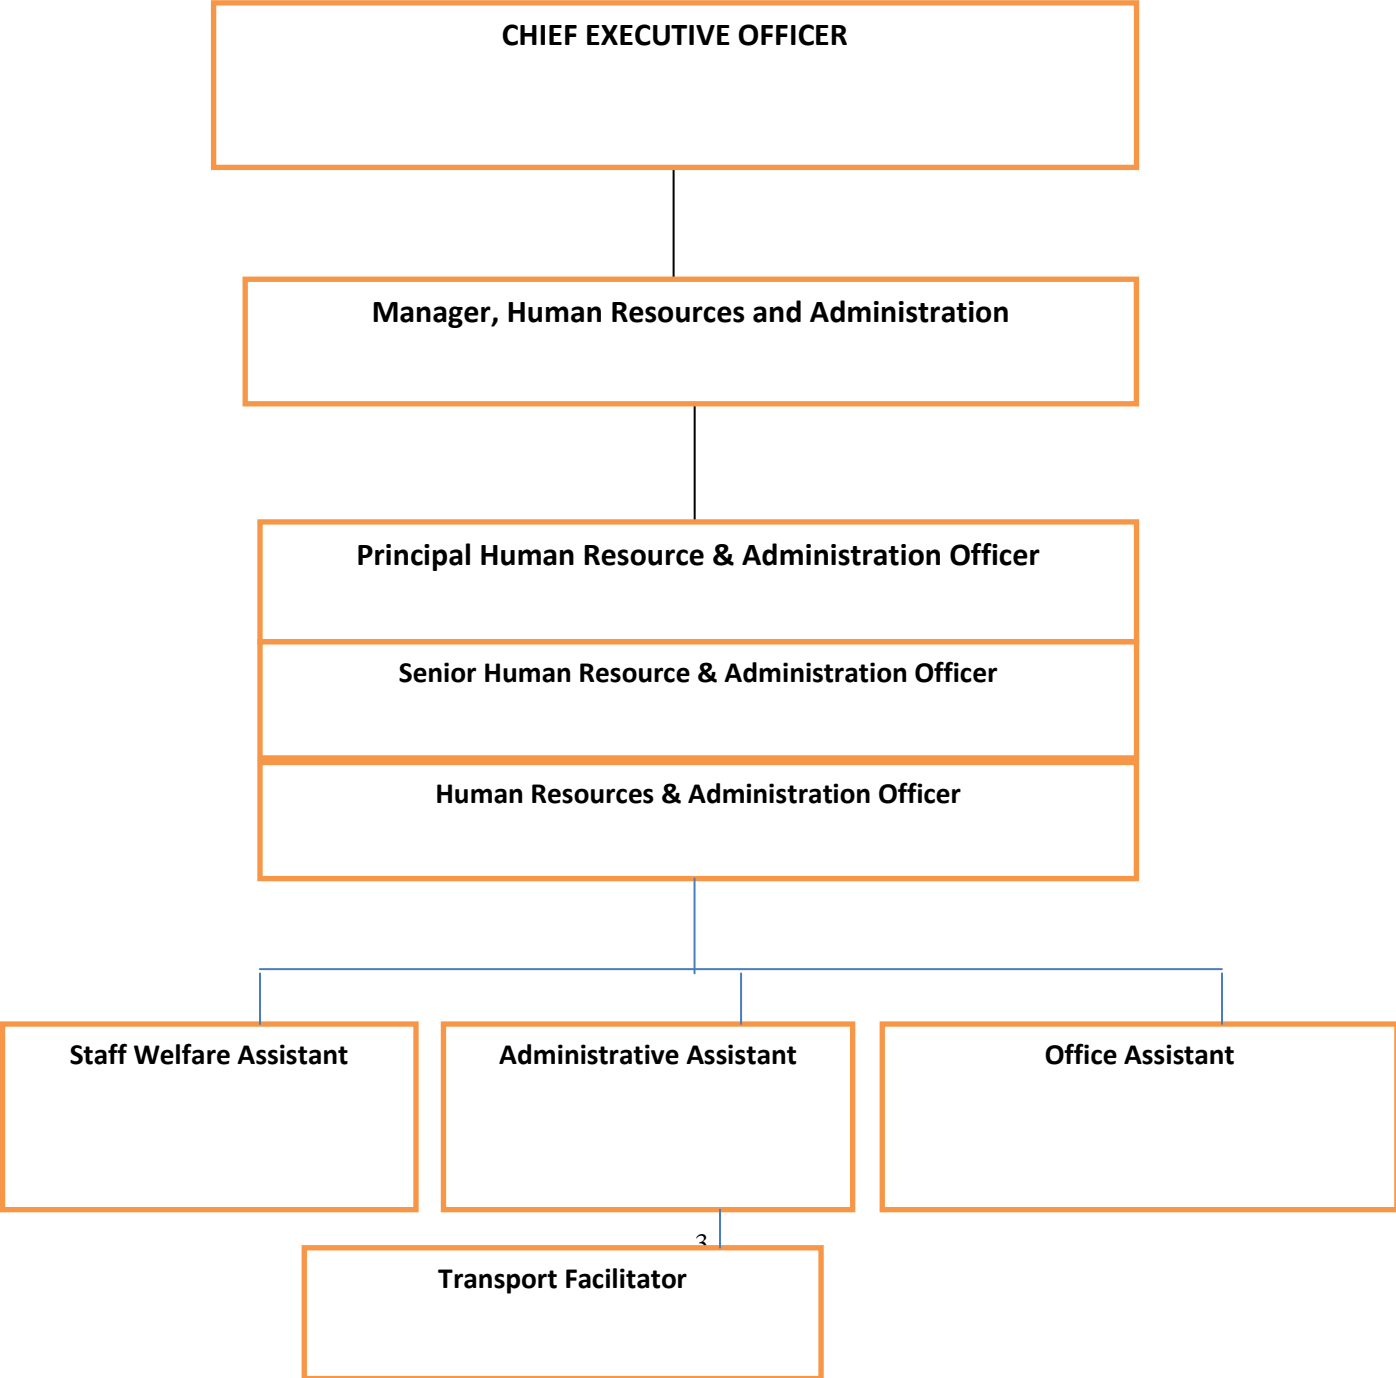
CHIEF EXECUTIVE OFFICER

Manager, Human Resources and Administration

Principal Human Resource & Administration Officer

Senior Human Resource & Administration Officer

Human Resources & Administration Officer

Staff Welfare Assistant

Administrative Assistant

Office Assistant

3

Transport Facilitator